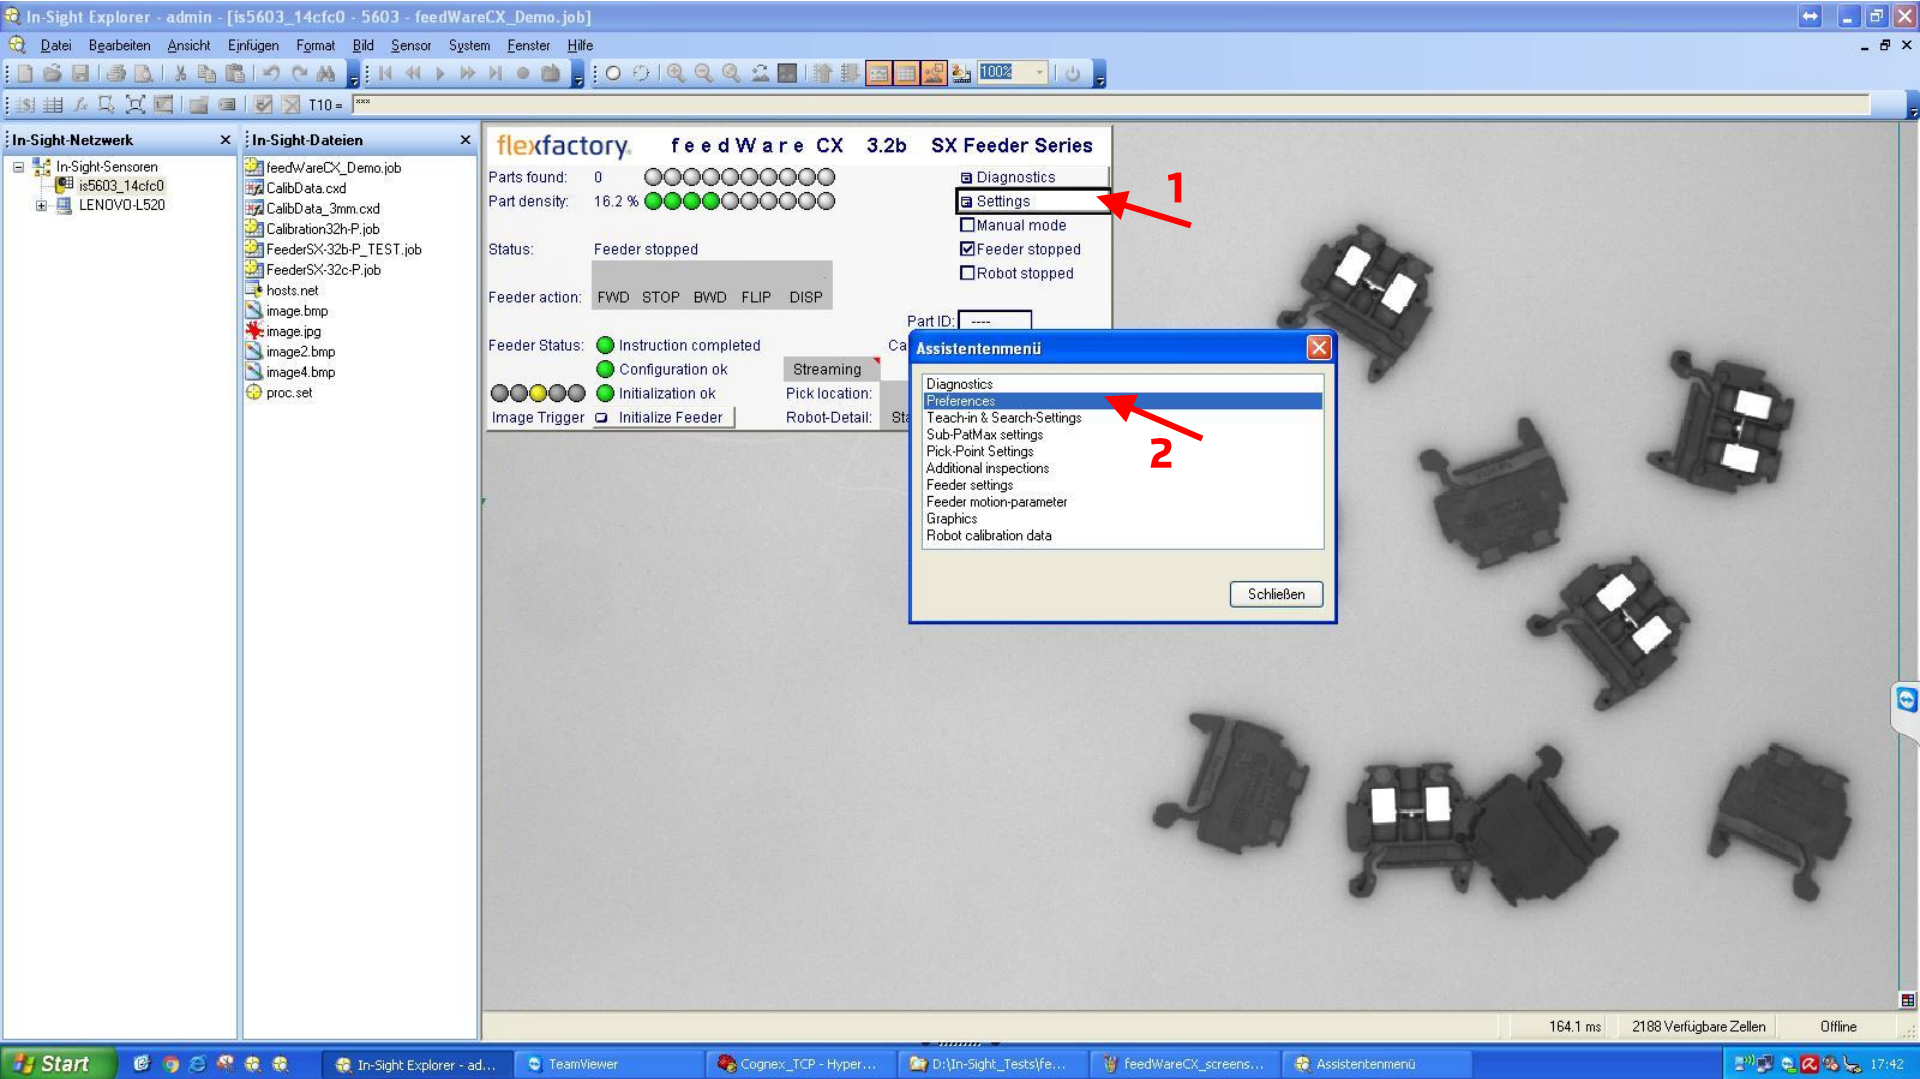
In-Sight Explorer - admin - [is5603_14cfc0 - 5603 - feedWareCX_Demo.job]

Datei Bearbeiten Ansicht Einfügen Format Bild Sensor System Fenster Hilfe

100%

T10 =

In-Sight-Netzwerk
In-Sight-Sensoren
is5603_14cfc0
LENOVO-L520

In-Sight-Dateien
feedWareCX_Demo.job
CalibData.cxd
CalibData_3mm.cxd
Calibration32h-P.job
FeederSX-32b-P_TEST.job
FeederSX-32c-P.job
hosts.net
image.bmp
image.jpg
image2.bmp
image4.bmp
proc.set

flexfactory feedWare CX 3.2b SX Feeder Series

Parts found: 0
Part density: 16.2 %
Status: Feeder stopped
Feeder action: FWD STOP BWD FLIP DISP
Feeder Status: Instruction completed
Configuration ok
Initialization ok
Image Trigger Initialize Feeder
Streaming
Pick location:
Robot-Detail:
Part ID: ----
Ca
Sta

Diagnostics
Settings
Manual mode
Feeder stopped
Robot stopped

1

Assistentenmenü
Diagnostics
Preferences
Teach-in & Search-Settings
Sub-PatMax settings
Pick-Point Settings
Additional inspections
Feeder settings
Feeder motion-parameter
Graphics
Robot calibration data
Schließen

2

164.1 ms 2188 Verfügbare Zellen Offline

Start In-Sight Explorer - ad... TeamViewer Cognex_TCP - Hyper... D:\In-Sight_Tests\fe... feedWareCX_screens... Assistentenmenü 17:42